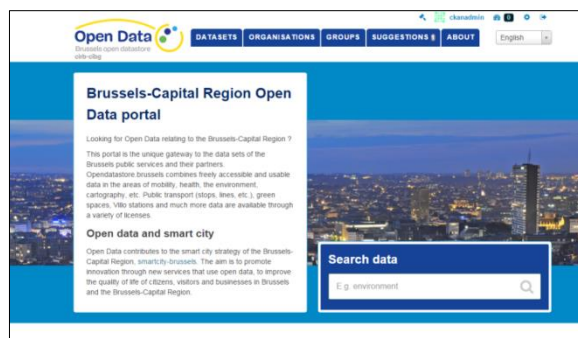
ckanadmin 0

Open Data
Brussels open datastore
cirb-cibg

DATASETS ORGANISATIONS GROUPS SUGGESTIONS ABOUT English

Brussels-Capital Region Open Data portal

Looking for Open Data relating to the Brussels-Capital Region ?

This portal is the unique gateway to the data sets of the Brussels public services and their partners. Opendatastore.brussels combines freely accessible and usable data in the areas of mobility, health, the environment, cartography, etc. Public transport (stops, lines, etc.), green spaces, Villo stations and much more data are available through a variety of licenses.

Open data and smart city

Open Data contributes to the smart city strategy of the Brussels-Capital Region, smartcity-brussels. The aim is to promote innovation through new services that use open data, to improve the quality of life of citizens, visitors and businesses in Brussels and the Brussels-Capital Region.

Search data

E.g. environment